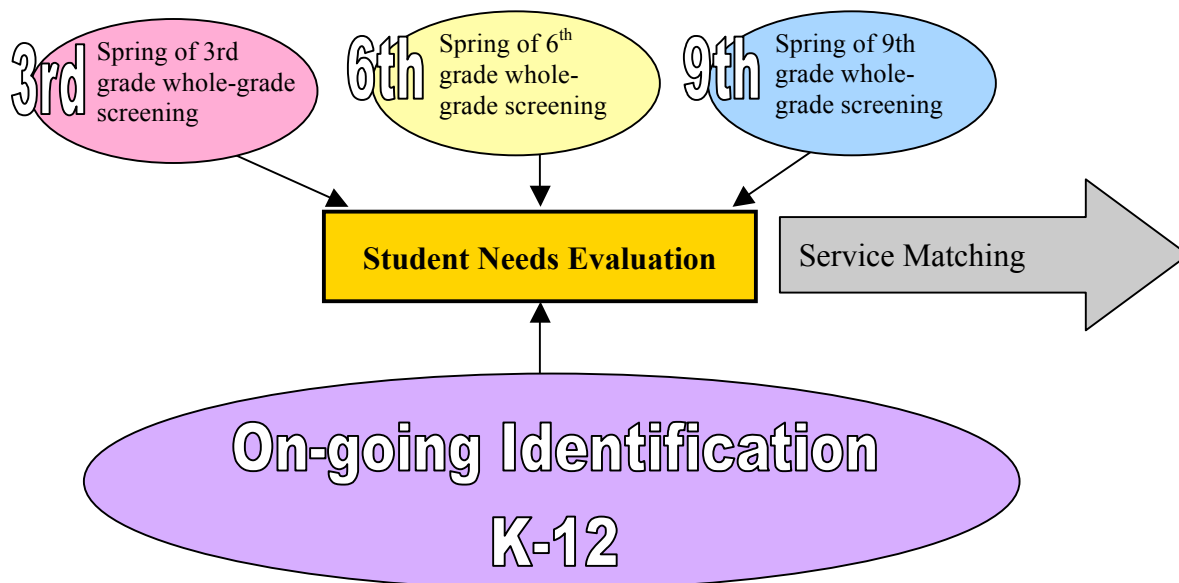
3rd Spring of 3rd grade whole-grade screening

6th Spring of 6$^{th}$ grade whole-grade screening

9th Spring of 9th grade whole-grade screening

Student Needs Evaluation

Service Matching

On-going Identification K-12